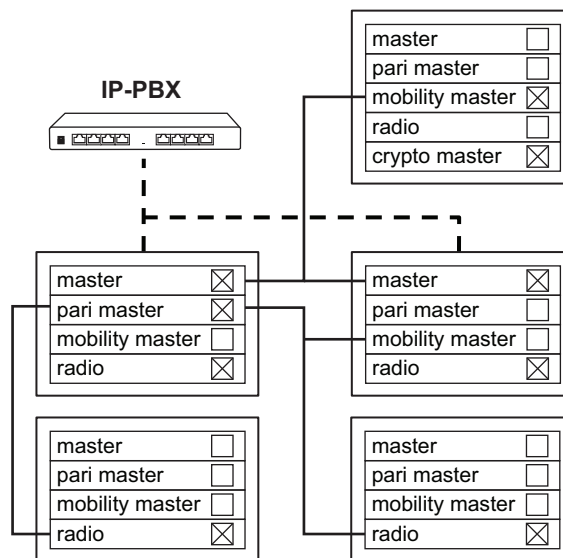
master ☐
pari master ☐
mobility master ☒
radio ☐
crypto master ☒

IP-PBX

master ☒
pari master ☒
mobility master ☐
radio ☒

master ☒
pari master ☐
mobility master ☐
radio ☒

master ☐
pari master ☐
mobility master ☐
radio ☒

master ☐
pari master ☐
mobility master ☐
radio ☒